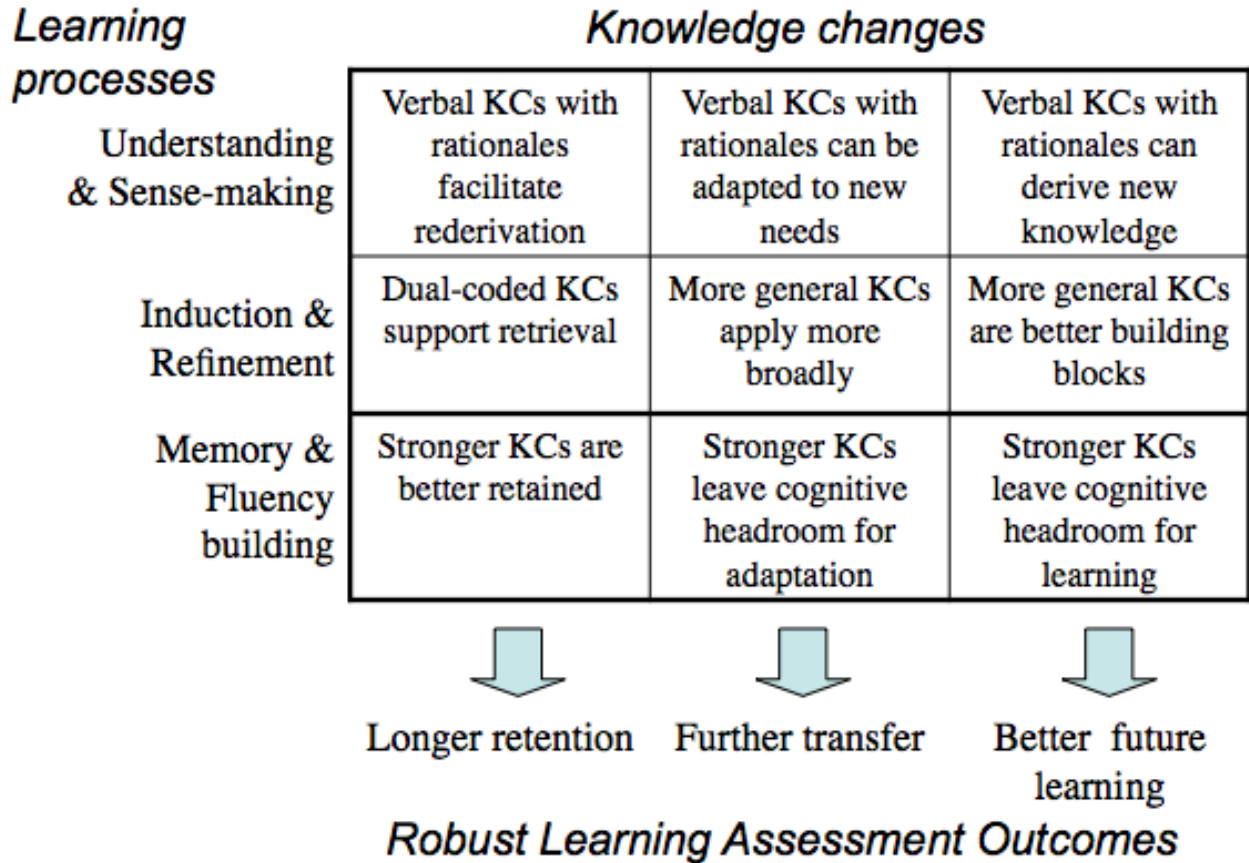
Learning processes

Knowledge changes

| Learning processes | | | |
|---|---|---|---|
| Understanding & Sense-making | Verbal KCs with rationales facilitate rederivation | Verbal KCs with rationales can be adapted to new needs | Verbal KCs with rationales can derive new knowledge |
| Induction & Refinement | Dual-coded KCs support retrieval | More general KCs apply more broadly | More general KCs are better building blocks |
| Memory & Fluency building | Stronger KCs are better retained | Stronger KCs leave cognitive headroom for adaptation | Stronger KCs leave cognitive headroom for learning |

Longer retention Further transfer Better future learning

Robust Learning Assessment Outcomes